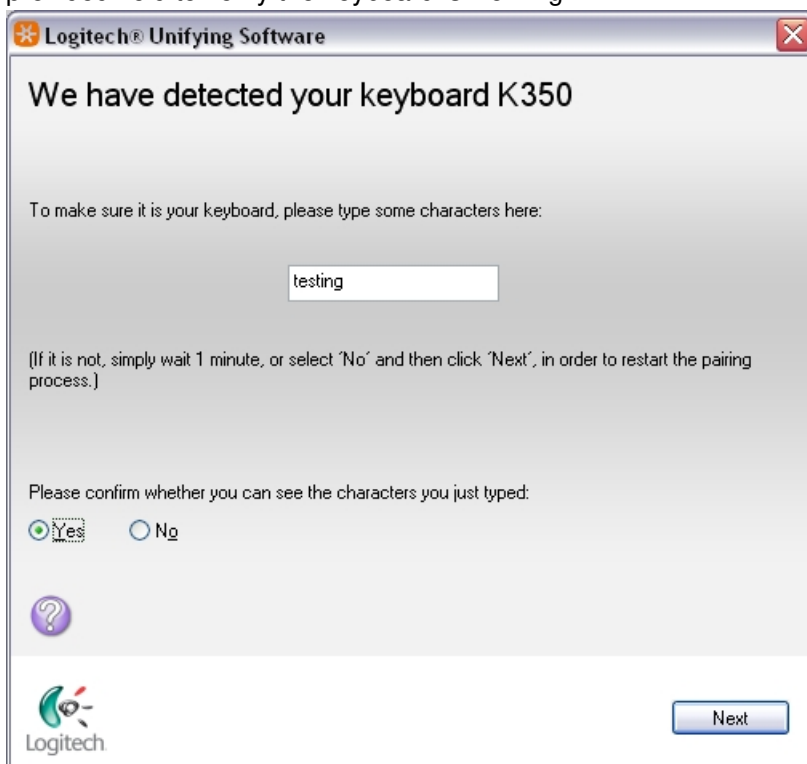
Logitech® Unifying Software

We have detected your keyboard K350

To make sure it is your keyboard, please type some characters here:

testing

(If it is not, simply wait 1 minute, or select 'No' and then click 'Next', in order to restart the pairing process.)

Please confirm whether you can see the characters you just typed:

Yes No

Logitech

Next